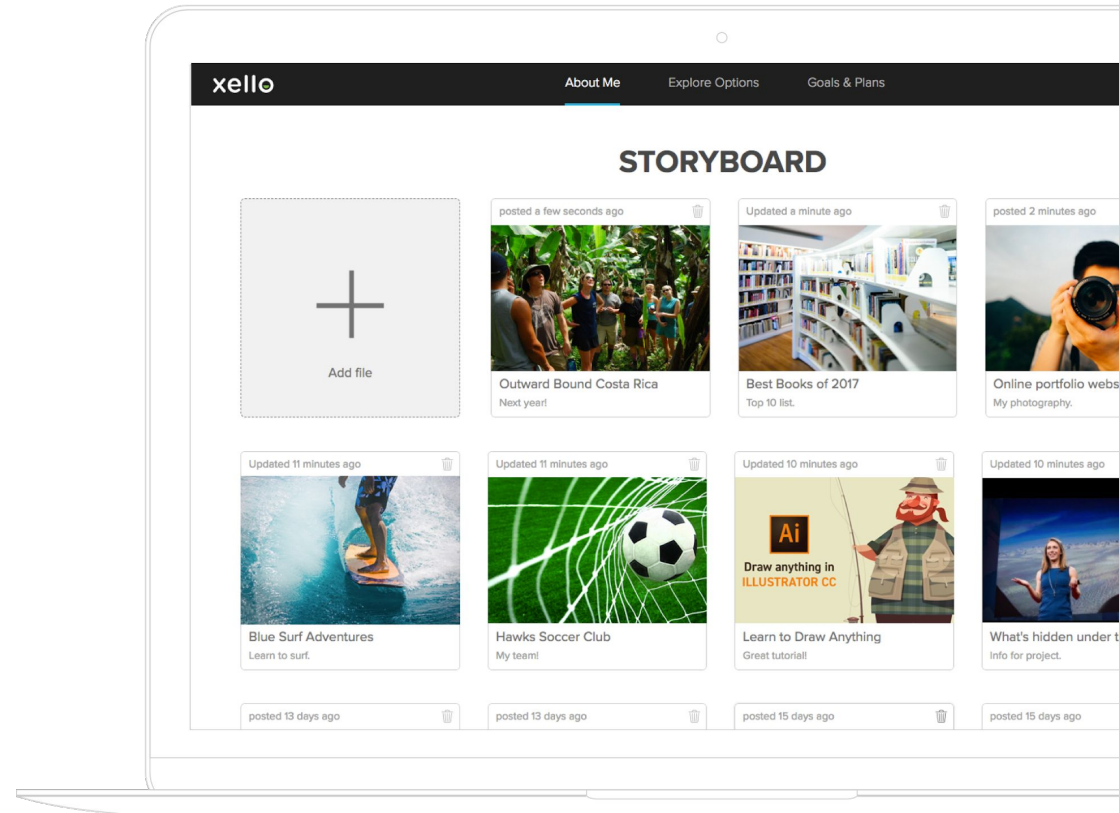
xello

About Me Explore Options Goals & Plans

STORYBOARD

Add file

posted a few seconds ago
Outward Bound Costa Rica
Next year!

Updated a minute ago
Best Books of 2017
Top 10 list.

posted 2 minutes ago
Online portfolio webs
My photography.

Updated 11 minutes ago
Blue Surf Adventures
Learn to surf.

Updated 11 minutes ago
Hawks Soccer Club
My team!

Updated 10 minutes ago
Ai
Draw anything in
ILLUSTRATOR CC
Learn to Draw Anything
Great tutorial!

Updated 10 minutes ago
What's hidden under t
Info for project.

posted 13 days ago

posted 13 days ago

posted 15 days ago

posted 15 days ago